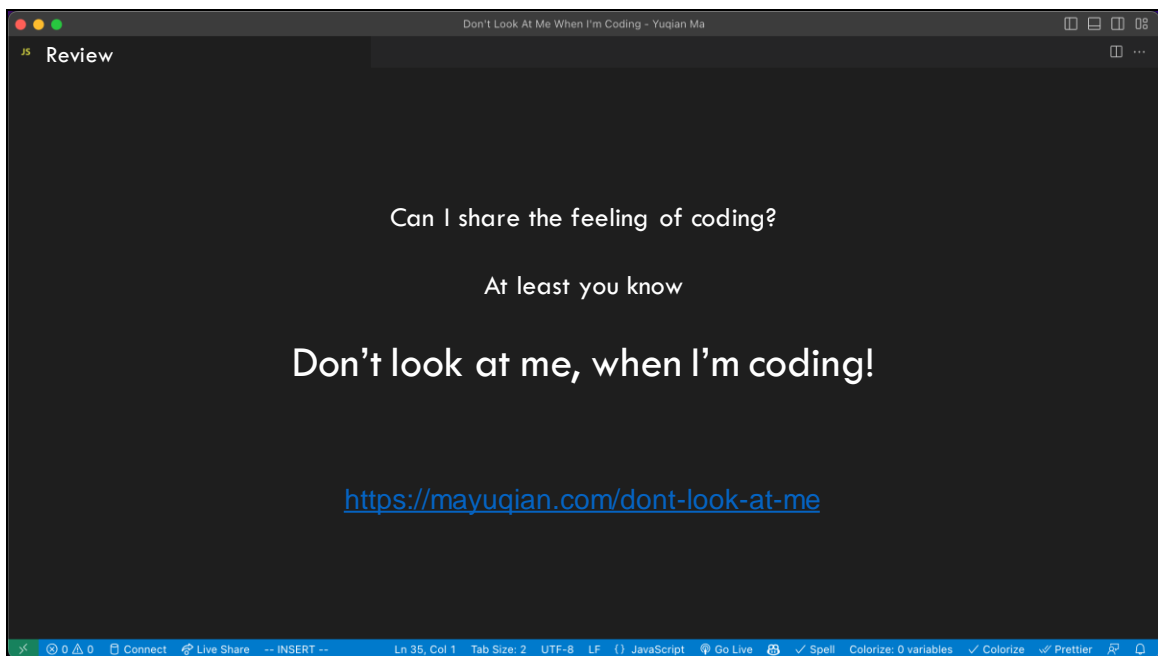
Don't Look At Me When I'm Coding - Yuqian Ma

JS Review

Can I share the feeling of coding?

At least you know

Don’t look at me, when I’m coding!

https://mayuqian.com/dont-look-at-me

⊗ 0 ⚠ 0 Connect Live Share -- INSERT -- Ln 35, Col 1 Tab Size: 2 UTF-8 LF {} JavaScript Go Live ✓ Spell Colorize: 0 variables ✓ Colorize ✓ Prettier